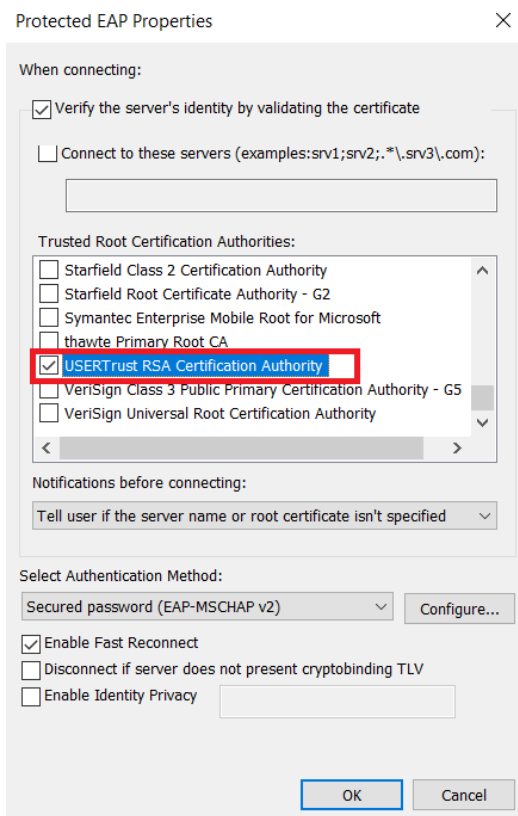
Protected EAP Properties

When connecting:

Verify the server's identity by validating the certificate

Connect to these servers (examples:srv1;srv2;.*\.srv3\.com):

Trusted Root Certification Authorities:

Starfield Class 2 Certification Authority
Starfield Root Certificate Authority - G2
Symantec Enterprise Mobile Root for Microsoft
thawte Primary Root CA
USERTrust RSA Certification Authority
VeriSign Class 3 Public Primary Certification Authority - G5
VeriSign Universal Root Certification Authority

Notifications before connecting:

Tell user if the server name or root certificate isn't specified

Select Authentication Method:

Secured password (EAP-MSCHAP v2)

Configure...

Enable Fast Reconnect
Disconnect if server does not present cryptobinding TLV
Enable Identity Privacy

OK

Cancel